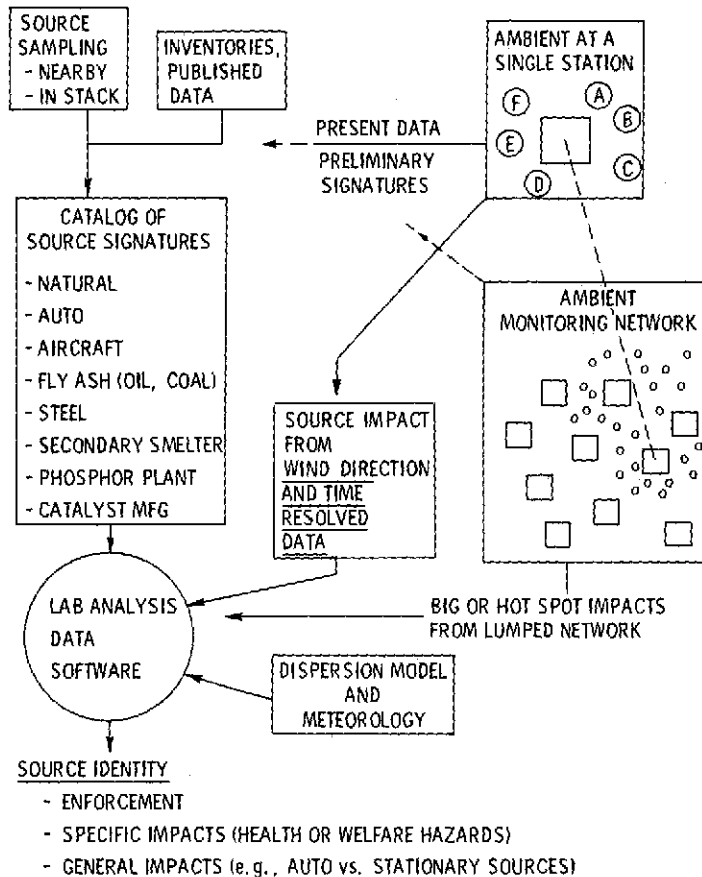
SOURCE SAMPLING
- NEARBY
- IN STACK

INVENTORIES, PUBLISHED DATA

AMBIENT AT A SINGLE STATION

F
A
B
E
C
D

PRESENT DATA
PRELIMINARY SIGNATURES

CATALOG OF SOURCE SIGNATURES
- NATURAL
- AUTO
- AIRCRAFT
- FLY ASH (OIL, COAL)
- STEEL
- SECONDARY SMELTER
- PHOSPHOR PLANT
- CATALYST MFG

AMBIENT MONITORING NETWORK

SOURCE IMPACT FROM WIND DIRECTION AND TIME RESOLVED DATA

LAB ANALYSIS
DATA
SOFTWARE

BIG OR HOT SPOT IMPACTS FROM LUMPED NETWORK

DISPERSION MODEL AND METEOROLOGY

SOURCE IDENTITY
- ENFORCEMENT
- SPECIFIC IMPACTS (HEALTH OR WELFARE HAZARDS)
- GENERAL IMPACTS (e.g., AUTO vs. STATIONARY SOURCES)